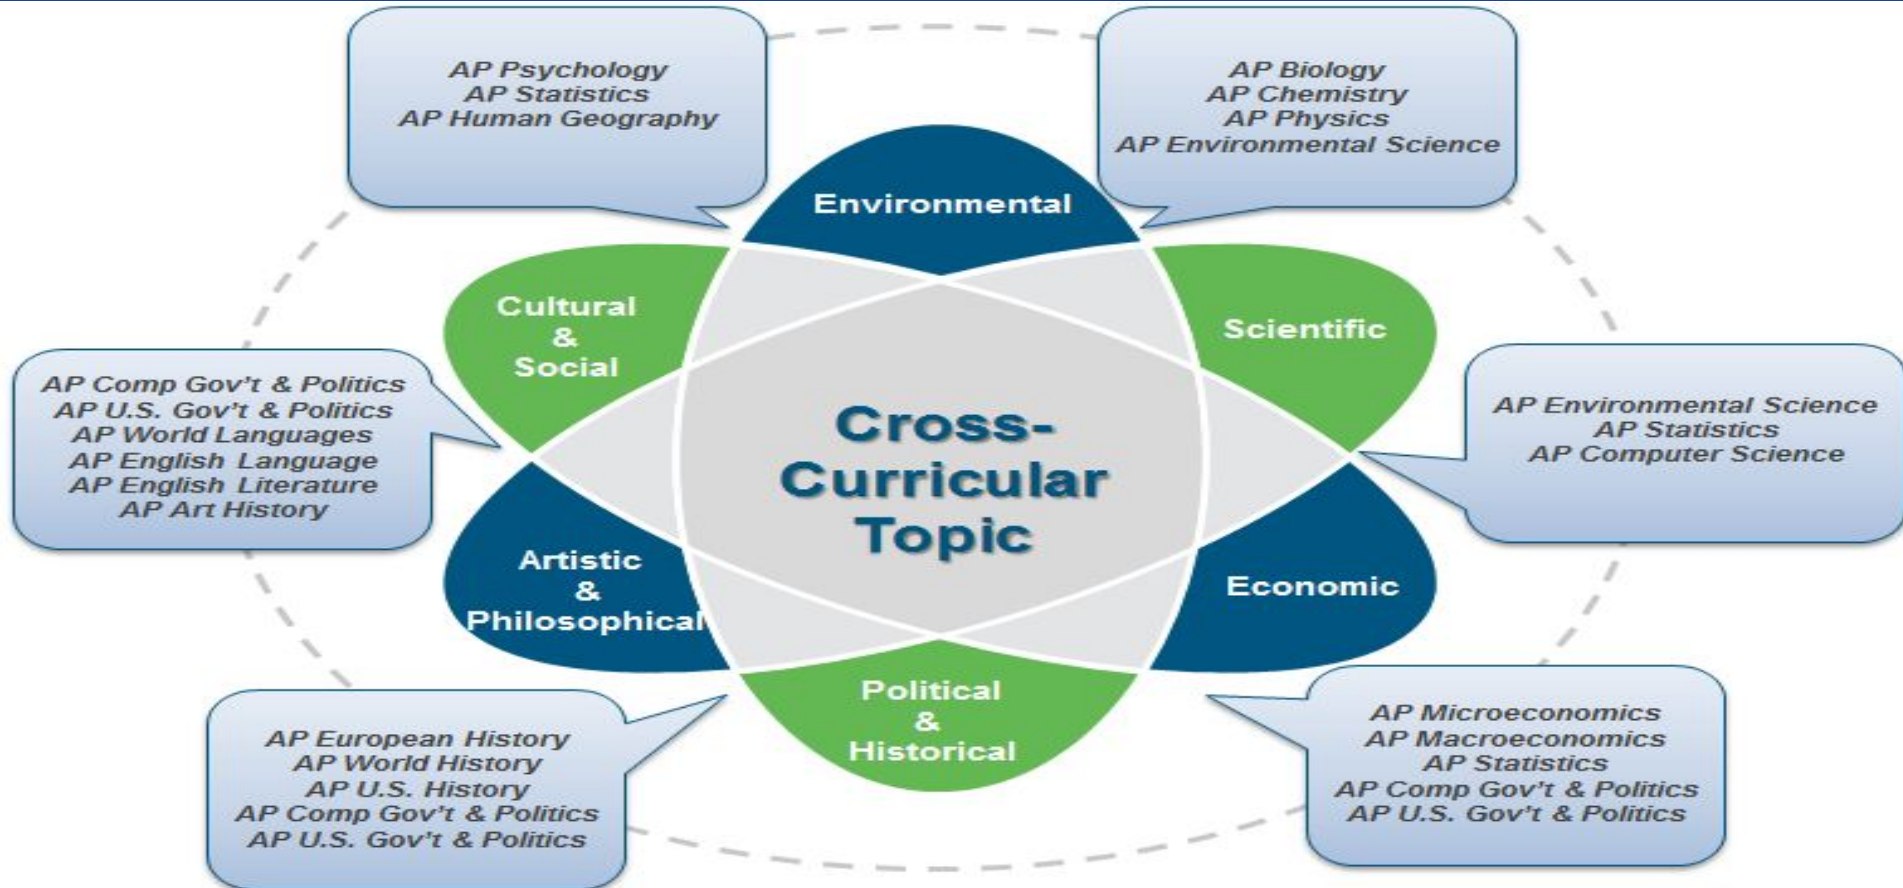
AP Psychology
AP Statistics
AP Human Geography

AP Biology
AP Chemistry
AP Physics
AP Environmental Science

Environmental

Cultural & Social

Scientific

AP Comp Gov't & Politics
AP U.S. Gov't & Politics
AP World Languages
AP English Language
AP English Literature
AP Art History

Cross-Curricular Topic

AP Environmental Science
AP Statistics
AP Computer Science

Artistic & Philosophical

Economic

Political & Historical

AP European History
AP World History
AP U.S. History
AP Comp Gov't & Politics
AP U.S. Gov't & Politics

AP Microeconomics
AP Macroeconomics
AP Statistics
AP Comp Gov't & Politics
AP U.S. Gov't & Politics